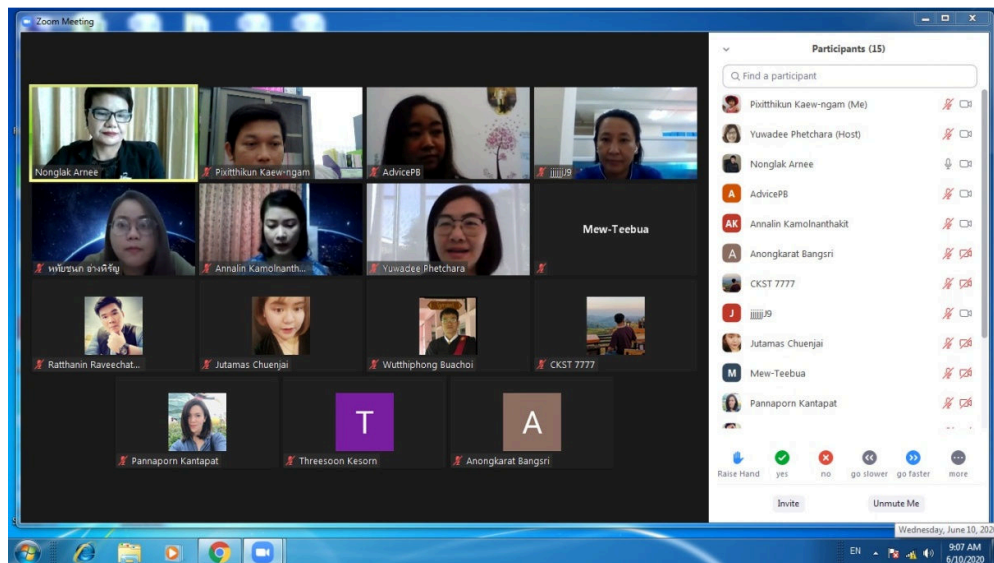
Zoom Meeting

Nonglak Arnee
Pixitthikun Kaew-ngam
AdvicePB
jjjjjJ9
หทัยชนก อ่างพิจิตร
Annalin Kamolnanth...
Yuwadee Phetchara
Mew-Teebua
Ratthanin Raveechat...
Jutamas Chuenjai
Wutthiphong Buachoi
CKST 7777
Pannaporn Kantapat
T
Threesoon Kesorn
A
Anongkarat Bangsri

Participants (15)

Find a participant

Pixitthikun Kaew-ngam (Me)
Yuwadee Phetchara (Host)
Nonglak Arnee
A AdvicePB
AK Annalin Kamolnanthakit
A Anongkarat Bangsri
CKST 7777
J jjjjjJ9
Jutamas Chuenjai
M Mew-Teebua
Pannaporn Kantapat

Raise Hand yes no go slower go faster more

Invite Unmute Me

Wednesday, June 10, 2020

EN 9:07 AM 6/10/2020